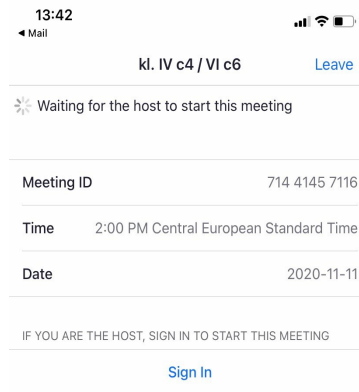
13:42
◀ Mail

kl. IV c4 / VI c6

Leave

Waiting for the host to start this meeting

| Meeting ID | 714 4145 7116 |
|---|---|
| Time | 2:00 PM Central European Standard Time |
| Date | 2020-11-11 |

IF YOU ARE THE HOST, SIGN IN TO START THIS MEETING

Sign In